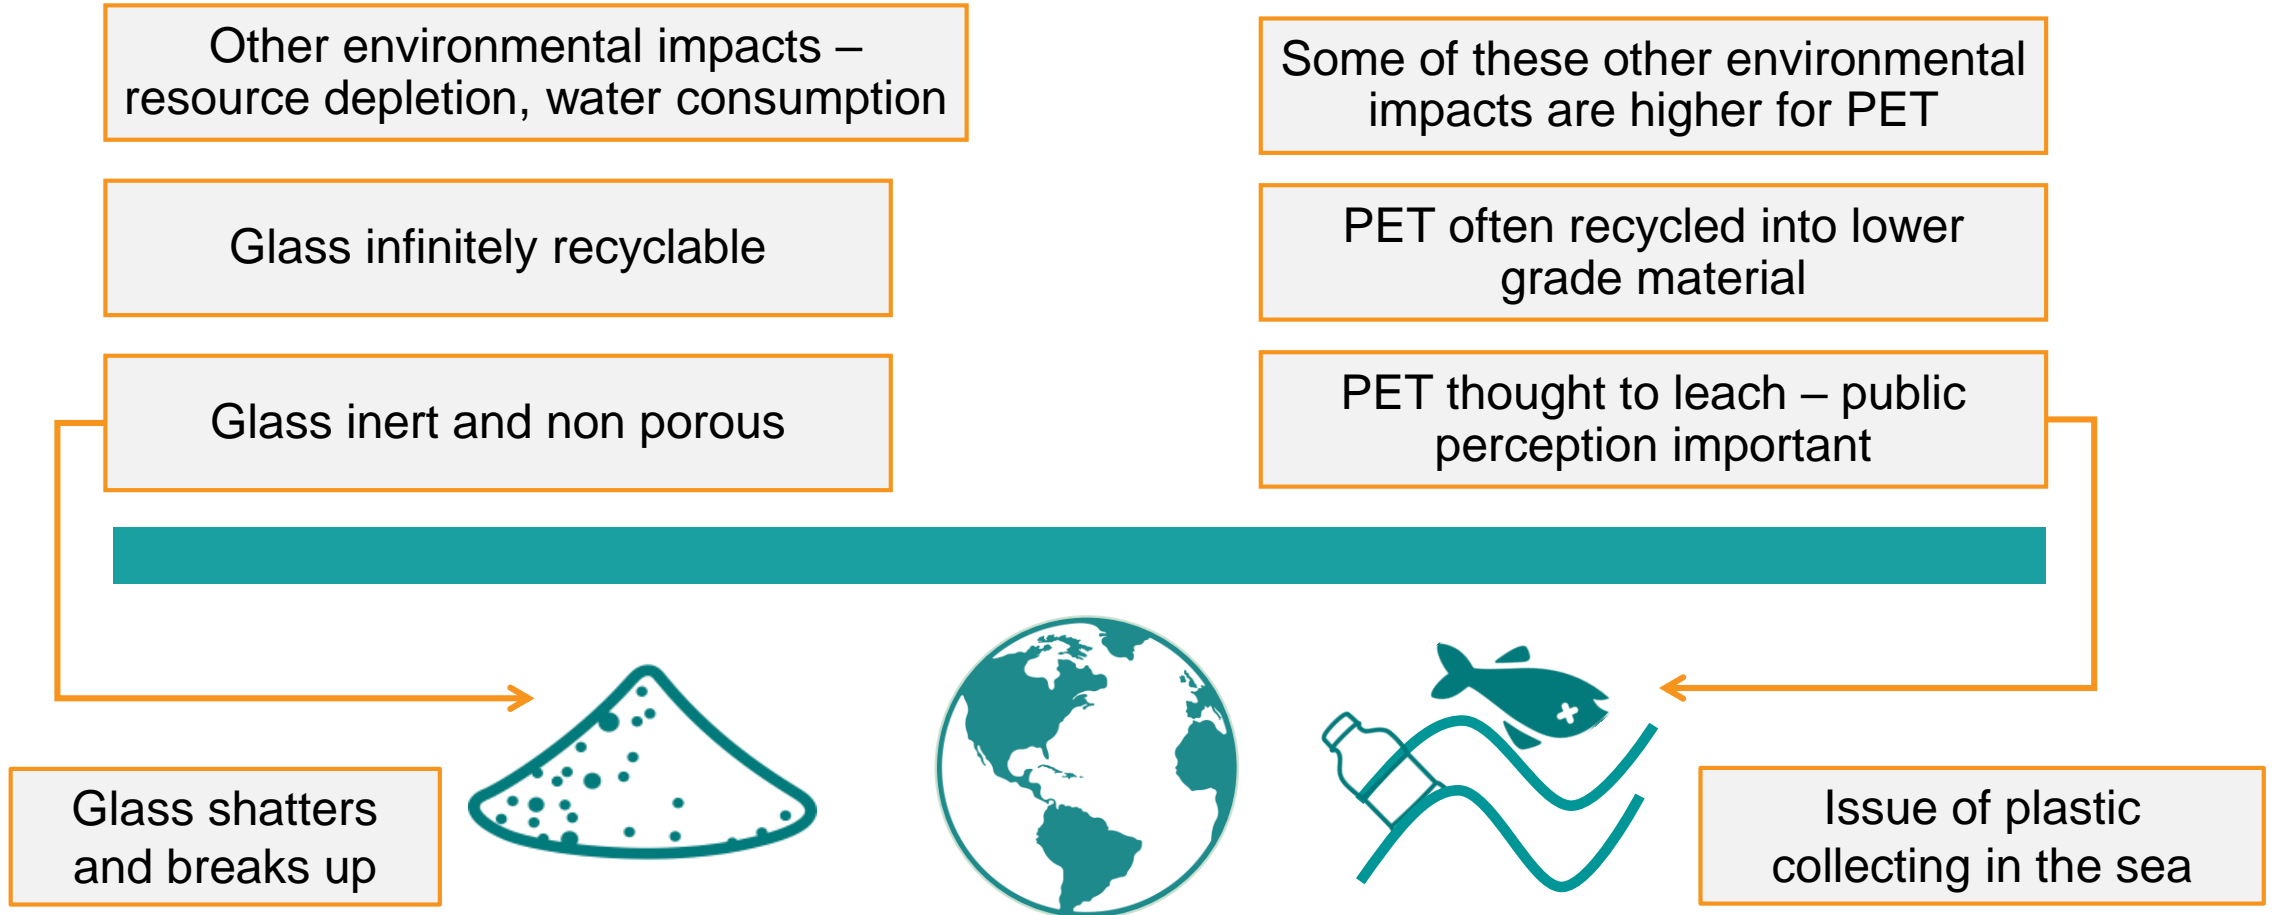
Other environmental impacts – resource depletion, water consumption

Some of these other environmental impacts are higher for PET

Glass infinitely recyclable

PET often recycled into lower grade material

Glass inert and non porous

PET thought to leach – public perception important

Glass shatters and breaks up

Issue of plastic collecting in the sea